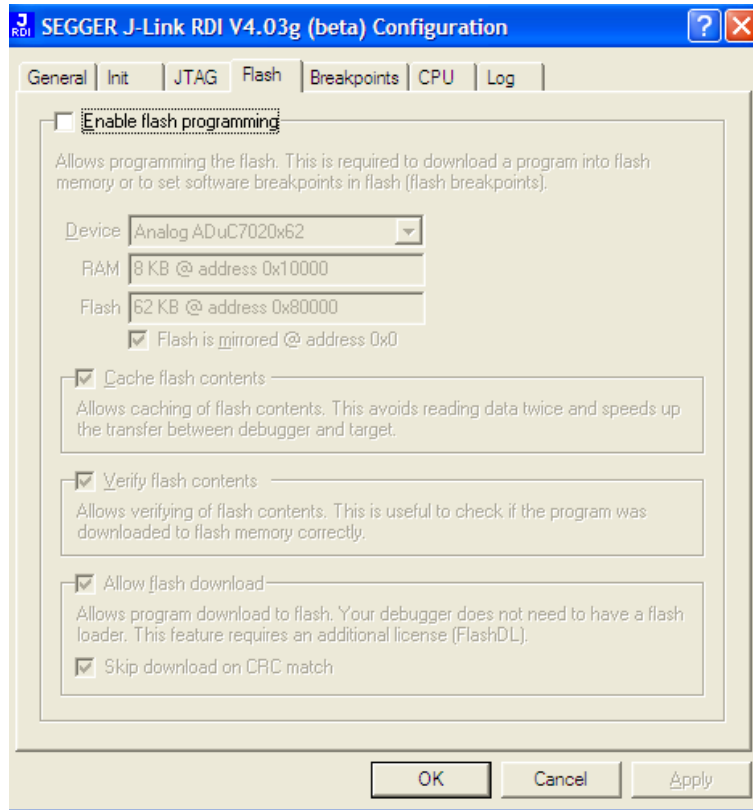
J RDI SEGGER J-Link RDI V4.03g (beta) Configuration

? X

General | Init | JTAG | Flash | Breakpoints | CPU | Log

Enable flash programming

Allows programming the flash. This is required to download a program into flash memory or to set software breakpoints in flash (flash breakpoints).

Device Analog ADuC7020x62

RAM 8 KB @ address 0x10000

Flash 62 KB @ address 0x80000

Flash is mirrored @ address 0x0

Cache flash contents

Allows caching of flash contents. This avoids reading data twice and speeds up the transfer between debugger and target.

Verify flash contents

Allows verifying of flash contents. This is useful to check if the program was downloaded to flash memory correctly.

Allow flash download

Allows program download to flash. Your debugger does not need to have a flash loader. This feature requires an additional license (FlashDL).

Skip download on CRC match

OK | Cancel | Apply